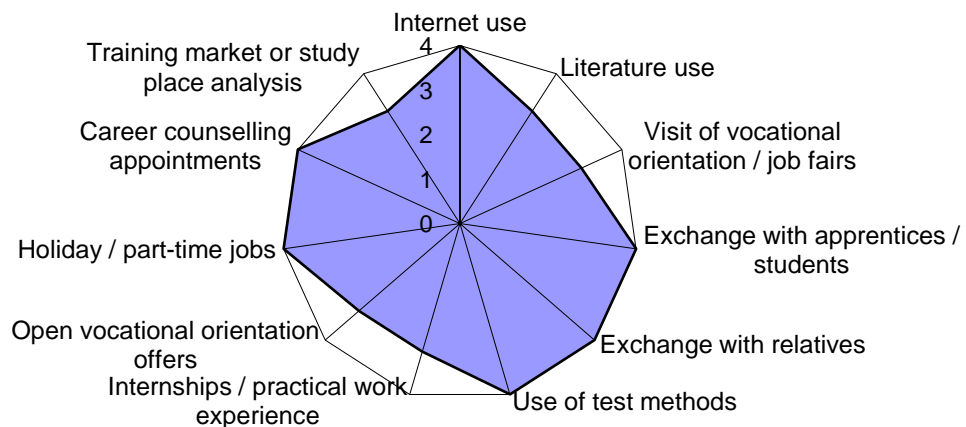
Internet use
Literature use
Visit of vocational orientation / job fairs
Exchange with apprentices / students
Exchange with relatives
Use of test methods
Internships / practical work experience
Open vocational orientation offers
Holiday / part-time jobs
Career counselling appointments
Training market or study place analysis
4
3
2
1
0